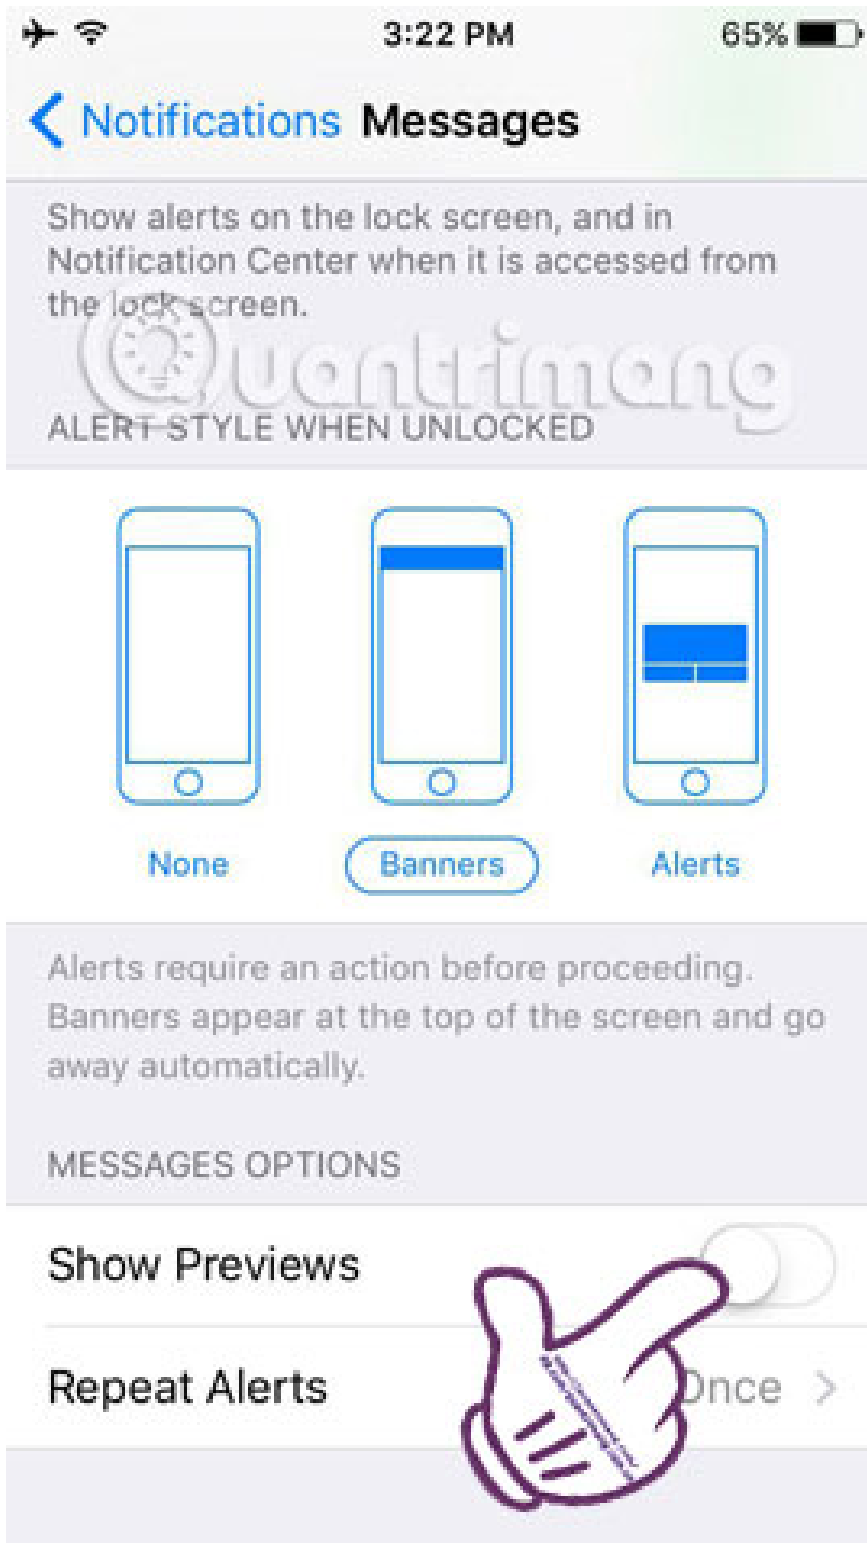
3:22 PM
65%

Notifications Messages

Show alerts on the lock screen, and in Notification Center when it is accessed from the lock screen.

Quantrimang

ALERT STYLE WHEN UNLOCKED

None
Banners
Alerts

Alerts require an action before proceeding. Banners appear at the top of the screen and go away automatically.

MESSAGES OPTIONS

Show Previews

Repeat Alerts
Once